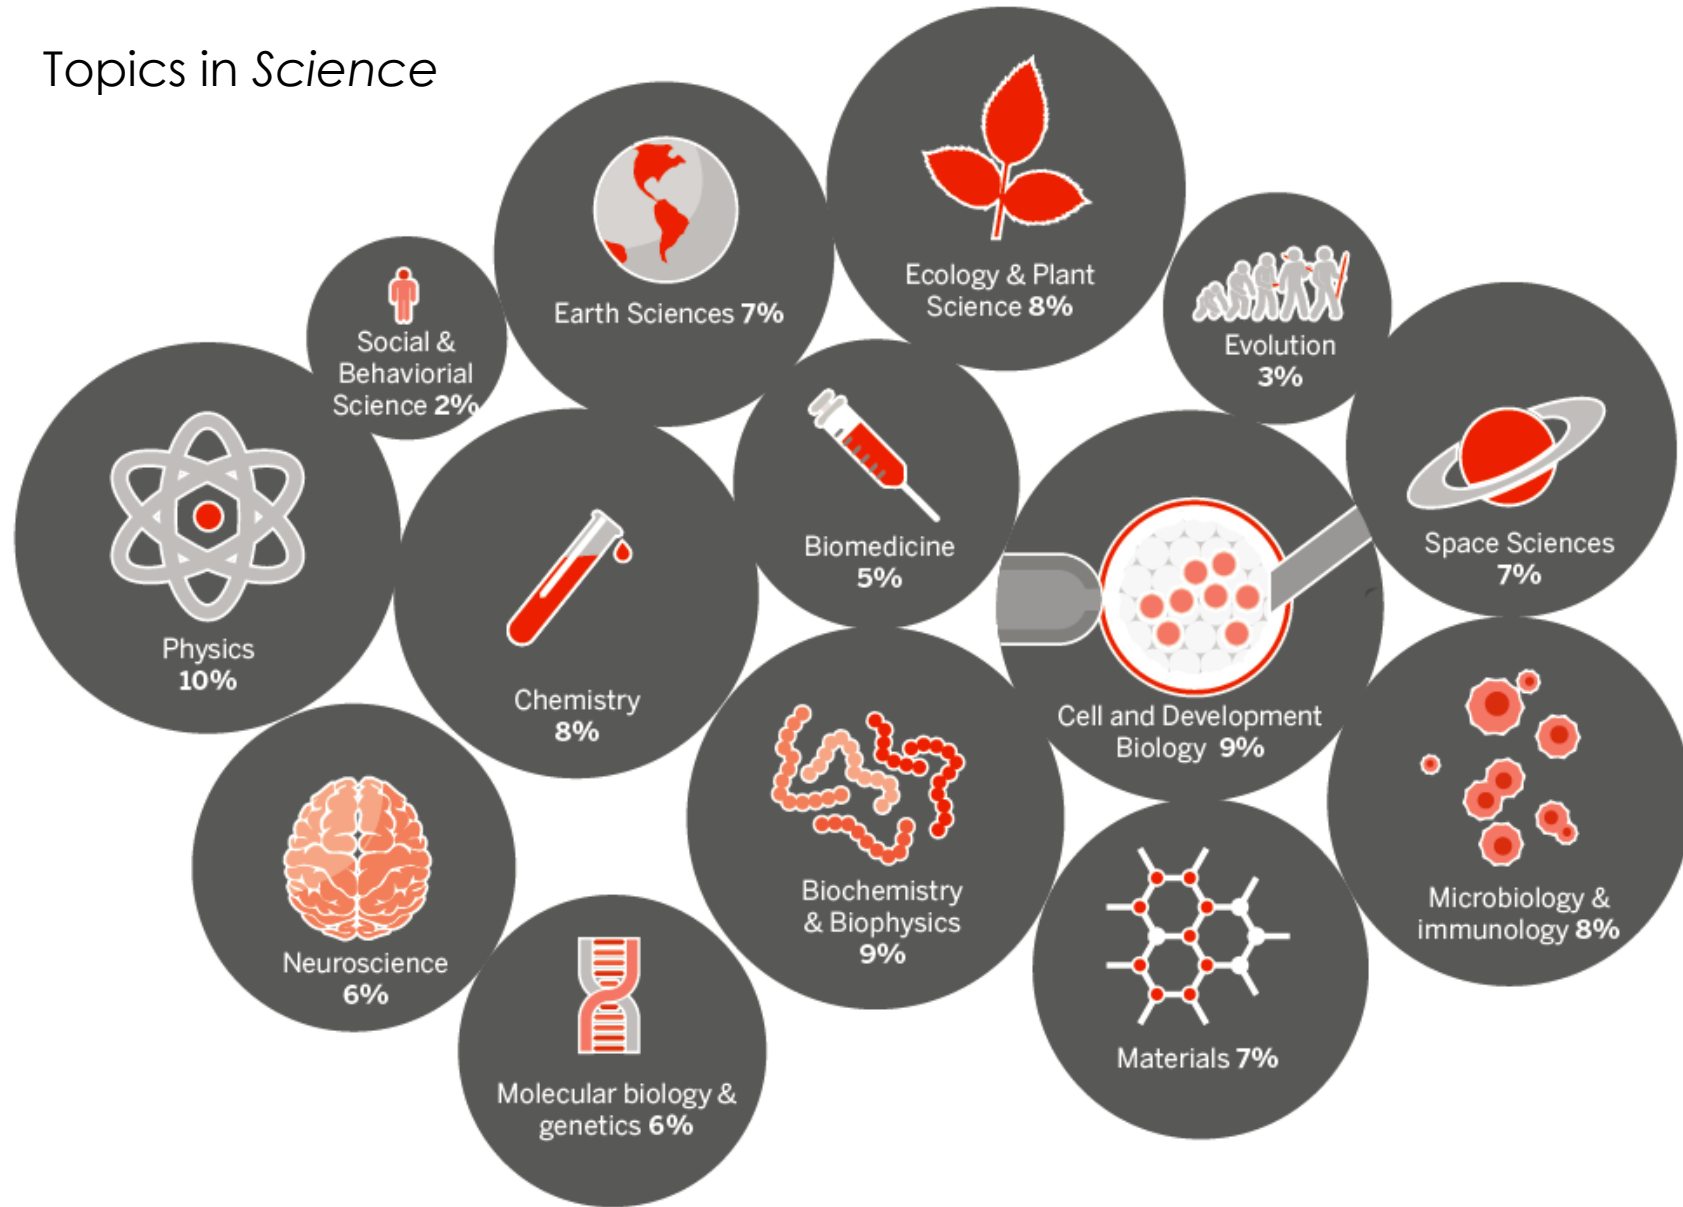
Topics in Science

Earth Sciences 7%

Ecology & Plant Science 8%

Social & Behaviorial Science 2%

Evolution 3%

Physics 10%

Chemistry 8%

Biomedicine 5%

Space Sciences 7%

Cell and Development Biology 9%

Neuroscience 6%

Biochemistry & Biophysics 9%

Microbiology & immunology 8%

Molecular biology & genetics 6%

Materials 7%